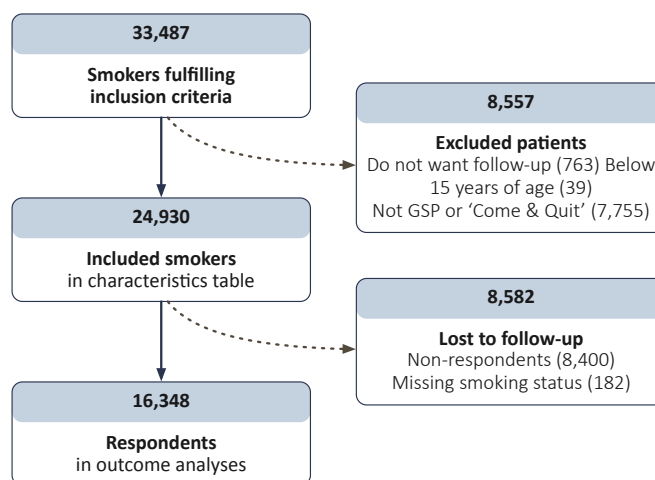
33,487

Smokers fulfilling inclusion criteria

8,557

Excluded patients
Do not want follow-up (763) Below 15 years of age (39)
Not GSP or 'Come & Quit' (7,755)

24,930

Included smokers
in characteristics table

8,582

Lost to follow-up
Non-respondents (8,400)
Missing smoking status (182)

16,348

Respondents
in outcome analyses